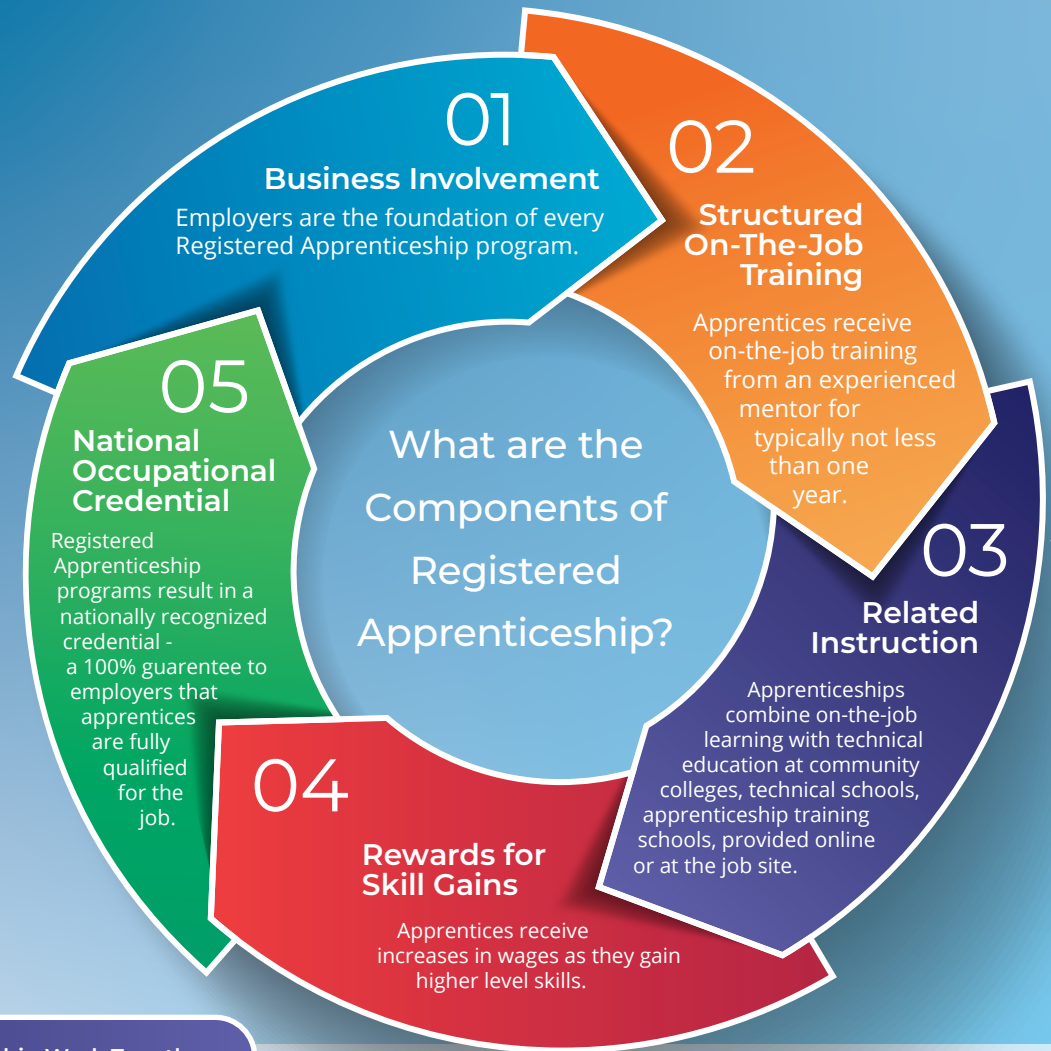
What are the Components of Registered Apprenticeship?

01
Business Involvement
Employers are the foundation of every Registered Apprenticeship program.

02
Structured On-The-Job Training
Apprentices receive on-the-job training from an experienced mentor for typically not less than one year.

03
Related Instruction
Apprenticeships combine on-the-job learning with technical education at community colleges, technical schools, apprenticeship training schools, provided online or at the job site.

04
Rewards for Skill Gains
Apprentices receive increases in wages as they gain higher level skills.

05
National Occupational Credential
Registered Apprenticeship programs result in a nationally recognized credential - a 100% guarentee to employers that apprentices are fully qualified for the job.

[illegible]